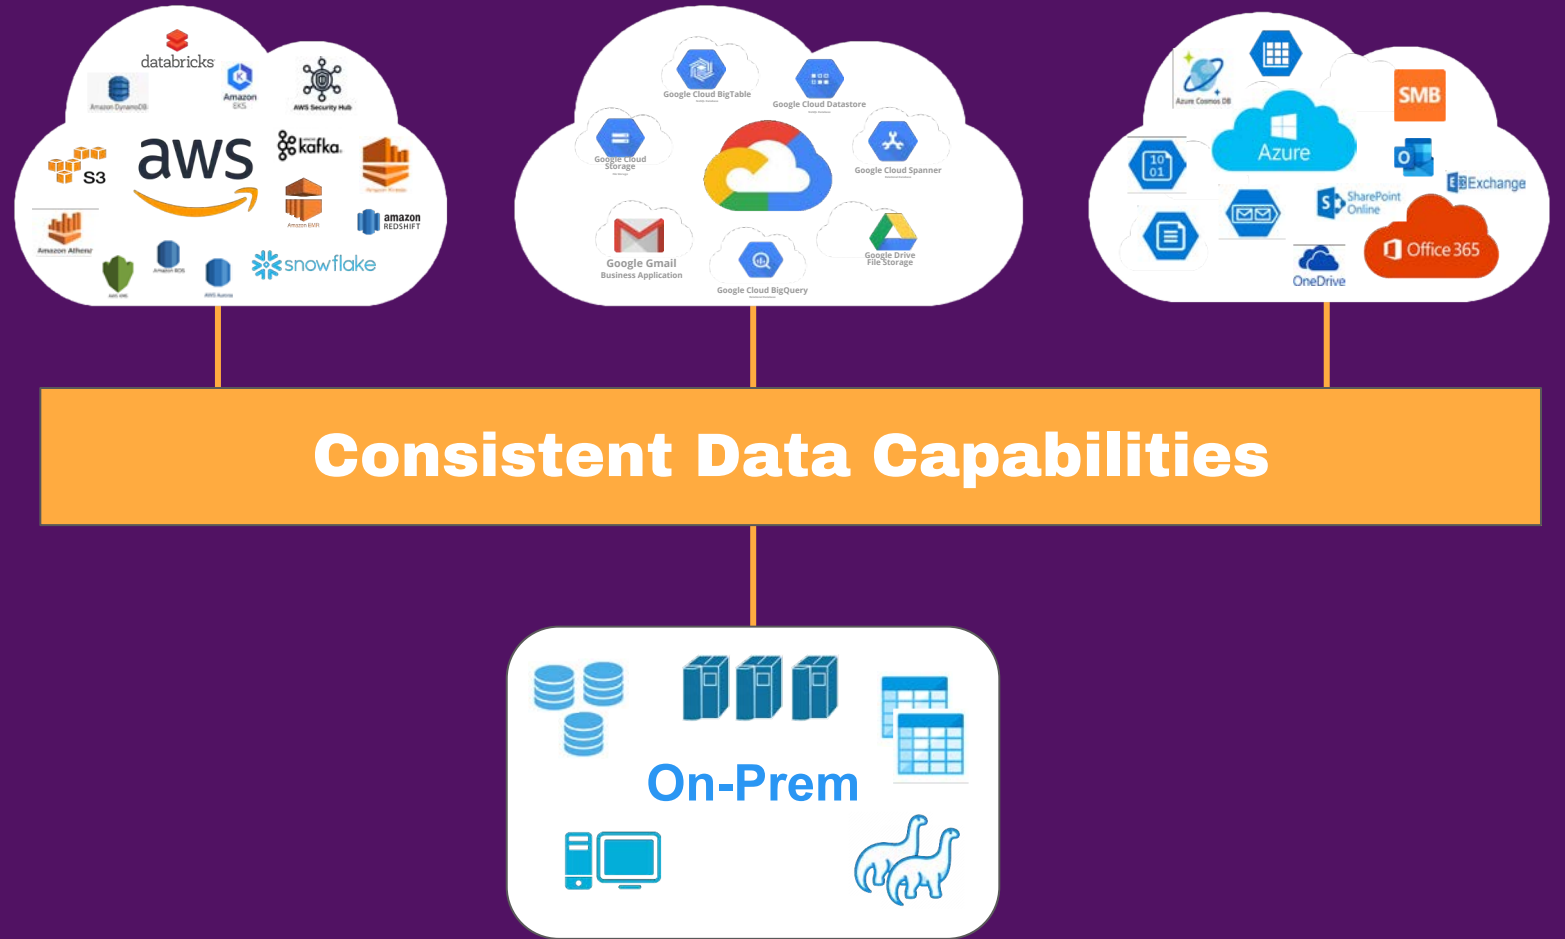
databricks
Amazon DynamoDB
Amazon EKS
AWS Security Hub
S3
aws
kafka
amazon REDSHIFT
Amazon Athena
Amazon EMR
AWS KMS
Amazon RDS
AWS Aurora
snowflake

Google Cloud BigTable
Google Cloud Datastore
Google Cloud Storage
Google Cloud Spanner
Google Gmail Business Application
Google Drive File Storage
Google Cloud BigQuery

Azure Cosmos DB
SMB
Azure
10 01
Exchange
SharePoint Online
Office 365
OneDrive

Consistent Data Capabilities

On-Prem